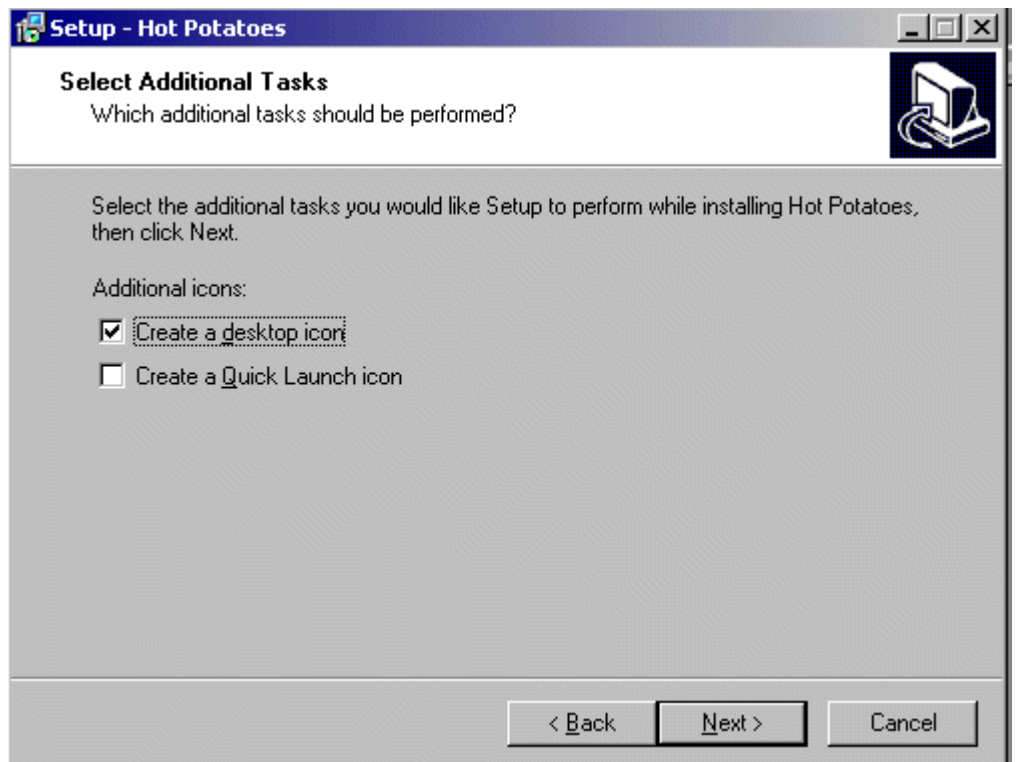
Setup - Hot Potatoes

Select Additional Tasks
Which additional tasks should be performed?

Select the additional tasks you would like Setup to perform while installing Hot Potatoes, then click Next.

Additional icons:

☑ Create a desktop icon

☐ Create a Quick Launch icon

< Back
Next >
Cancel